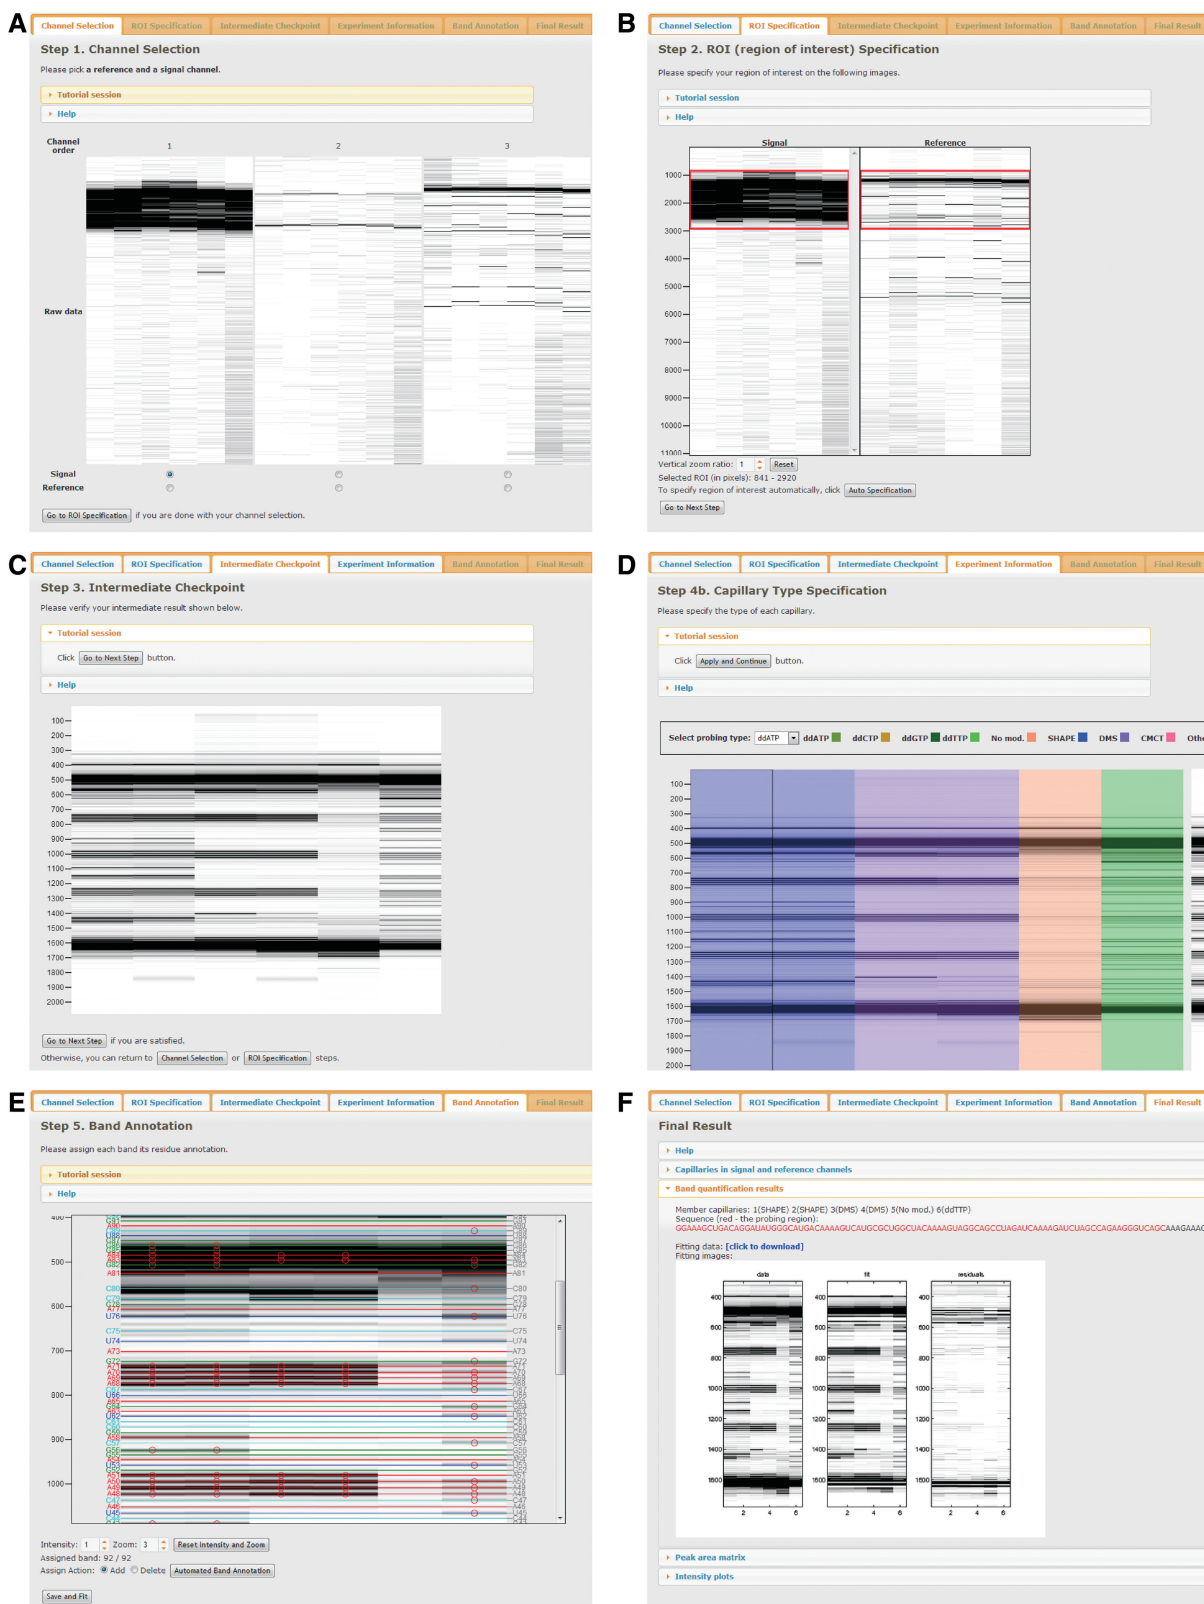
A

Channel Selection | ROI Specification | Intermediate Checkpoint | Experiment Information | Band Annotation | Final Result

Step 1. Channel Selection

Please pick a reference and a signal channel.

Tutorial session

Help

Channel order 1 2 3

Raw data

Signal
Reference

Go to ROI Specification if you are done with your channel selection.

B

Channel Selection | ROI Specification | Intermediate Checkpoint | Experiment Information | Band Annotation | Final Result

Step 2. ROI (region of interest) Specification

Please specify your region of interest on the following images.

Tutorial session

Help

Signal Reference

1000 2000 3000 4000 5000 6000 7000 8000 9000 10000 11000

Vertical zoom ratio: 1 Reset
Selected ROI (in pixels): 841 - 2920
To specify region of interest automatically, click Auto Specification

Go to Next Step

C

Channel Selection | ROI Specification | Intermediate Checkpoint | Experiment Information | Band Annotation | Final Result

Step 3. Intermediate Checkpoint

Please verify your intermediate result shown below.

Tutorial session

Click Go to Next Step button.

Help

100 200 300 400 500 600 700 800 900 1000 1100 1200 1300 1400 1500 1600 1700 1800 1900 2000

Go to Next Step if you are satisfied.
Otherwise, you can return to Channel Selection or ROI Specification steps.

D

Channel Selection | ROI Specification | Intermediate Checkpoint | Experiment Information | Band Annotation | Final Result

Step 4b. Capillary Type Specification

Please specify the type of each capillary.

Tutorial session

Click Apply and Continue button.

Help

Select probing type: ddATP ddATP ddCTP ddGTP ddTTP No mod. SHAPE DMS CMCT Othe

100 200 300 400 500 600 700 800 900 1000 1100 1200 1300 1400 1500 1600 1700 1800 1900 2000

E

Channel Selection | ROI Specification | Intermediate Checkpoint | Experiment Information | Band Annotation | Final Result

Step 5. Band Annotation

Please assign each band its residue annotation.

Tutorial session

Help

400 500 600 700 800 900 1000

A81 C80 C79 A77 U76 C75 U74 A73 G72

Intensity: 1 Zoom: 3 Reset Intensity and Zoom
Assigned band: 92 / 92
Assign Action: Add Delete Automated Band Annotation

Save and Fit

F

Channel Selection | ROI Specification | Intermediate Checkpoint | Experiment Information | Band Annotation | Final Result

Final Result

Help

Capillaries in signal and reference channels

Band quantification results

Member capillaries: 1(SHAPE) 2(SHAPE) 3(DMS) 4(DMS) 5(No mod.) 6(ddTTP)
Sequence (red - the probing region):
GGAAAGCUGACAGGAUAUGGGCAUGACAAAAGUCAUGCGCUGGCUACAAAAGUAGGCAGCCUAGAUCAAAAGAUCUAGCCAGAGGGUCAGCAAAGAAAC

Fitting data: [click to download]
Fitting images:

data fit residuals

400 600 800 1000 1200 1400 1600
2 4 6

Peak area matrix

Intensity plots